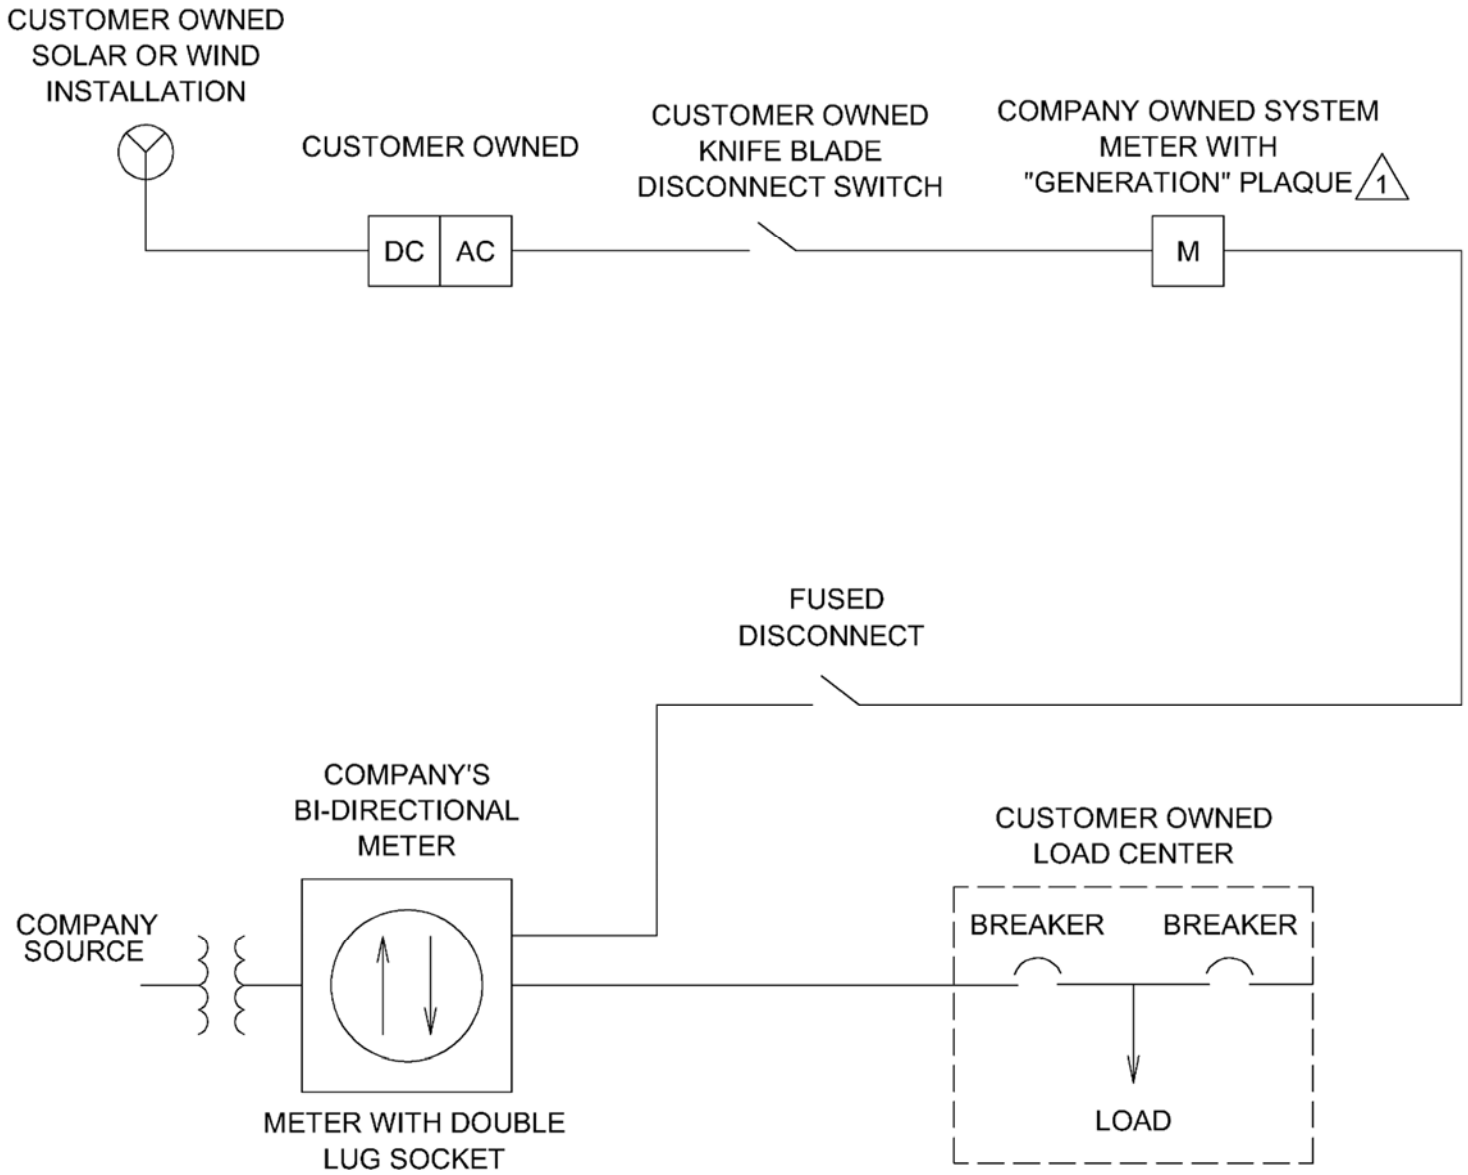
CUSTOMER OWNED SOLAR OR WIND INSTALLATION

CUSTOMER OWNED

DC

AC

CUSTOMER OWNED KNIFE BLADE DISCONNECT SWITCH

COMPANY OWNED SYSTEM METER WITH "GENERATION" PLAQUE 1

M

FUSED DISCONNECT

COMPANY'S BI-DIRECTIONAL METER

CUSTOMER OWNED LOAD CENTER

COMPANY SOURCE

BREAKER

BREAKER

LOAD

METER WITH DOUBLE LUG SOCKET